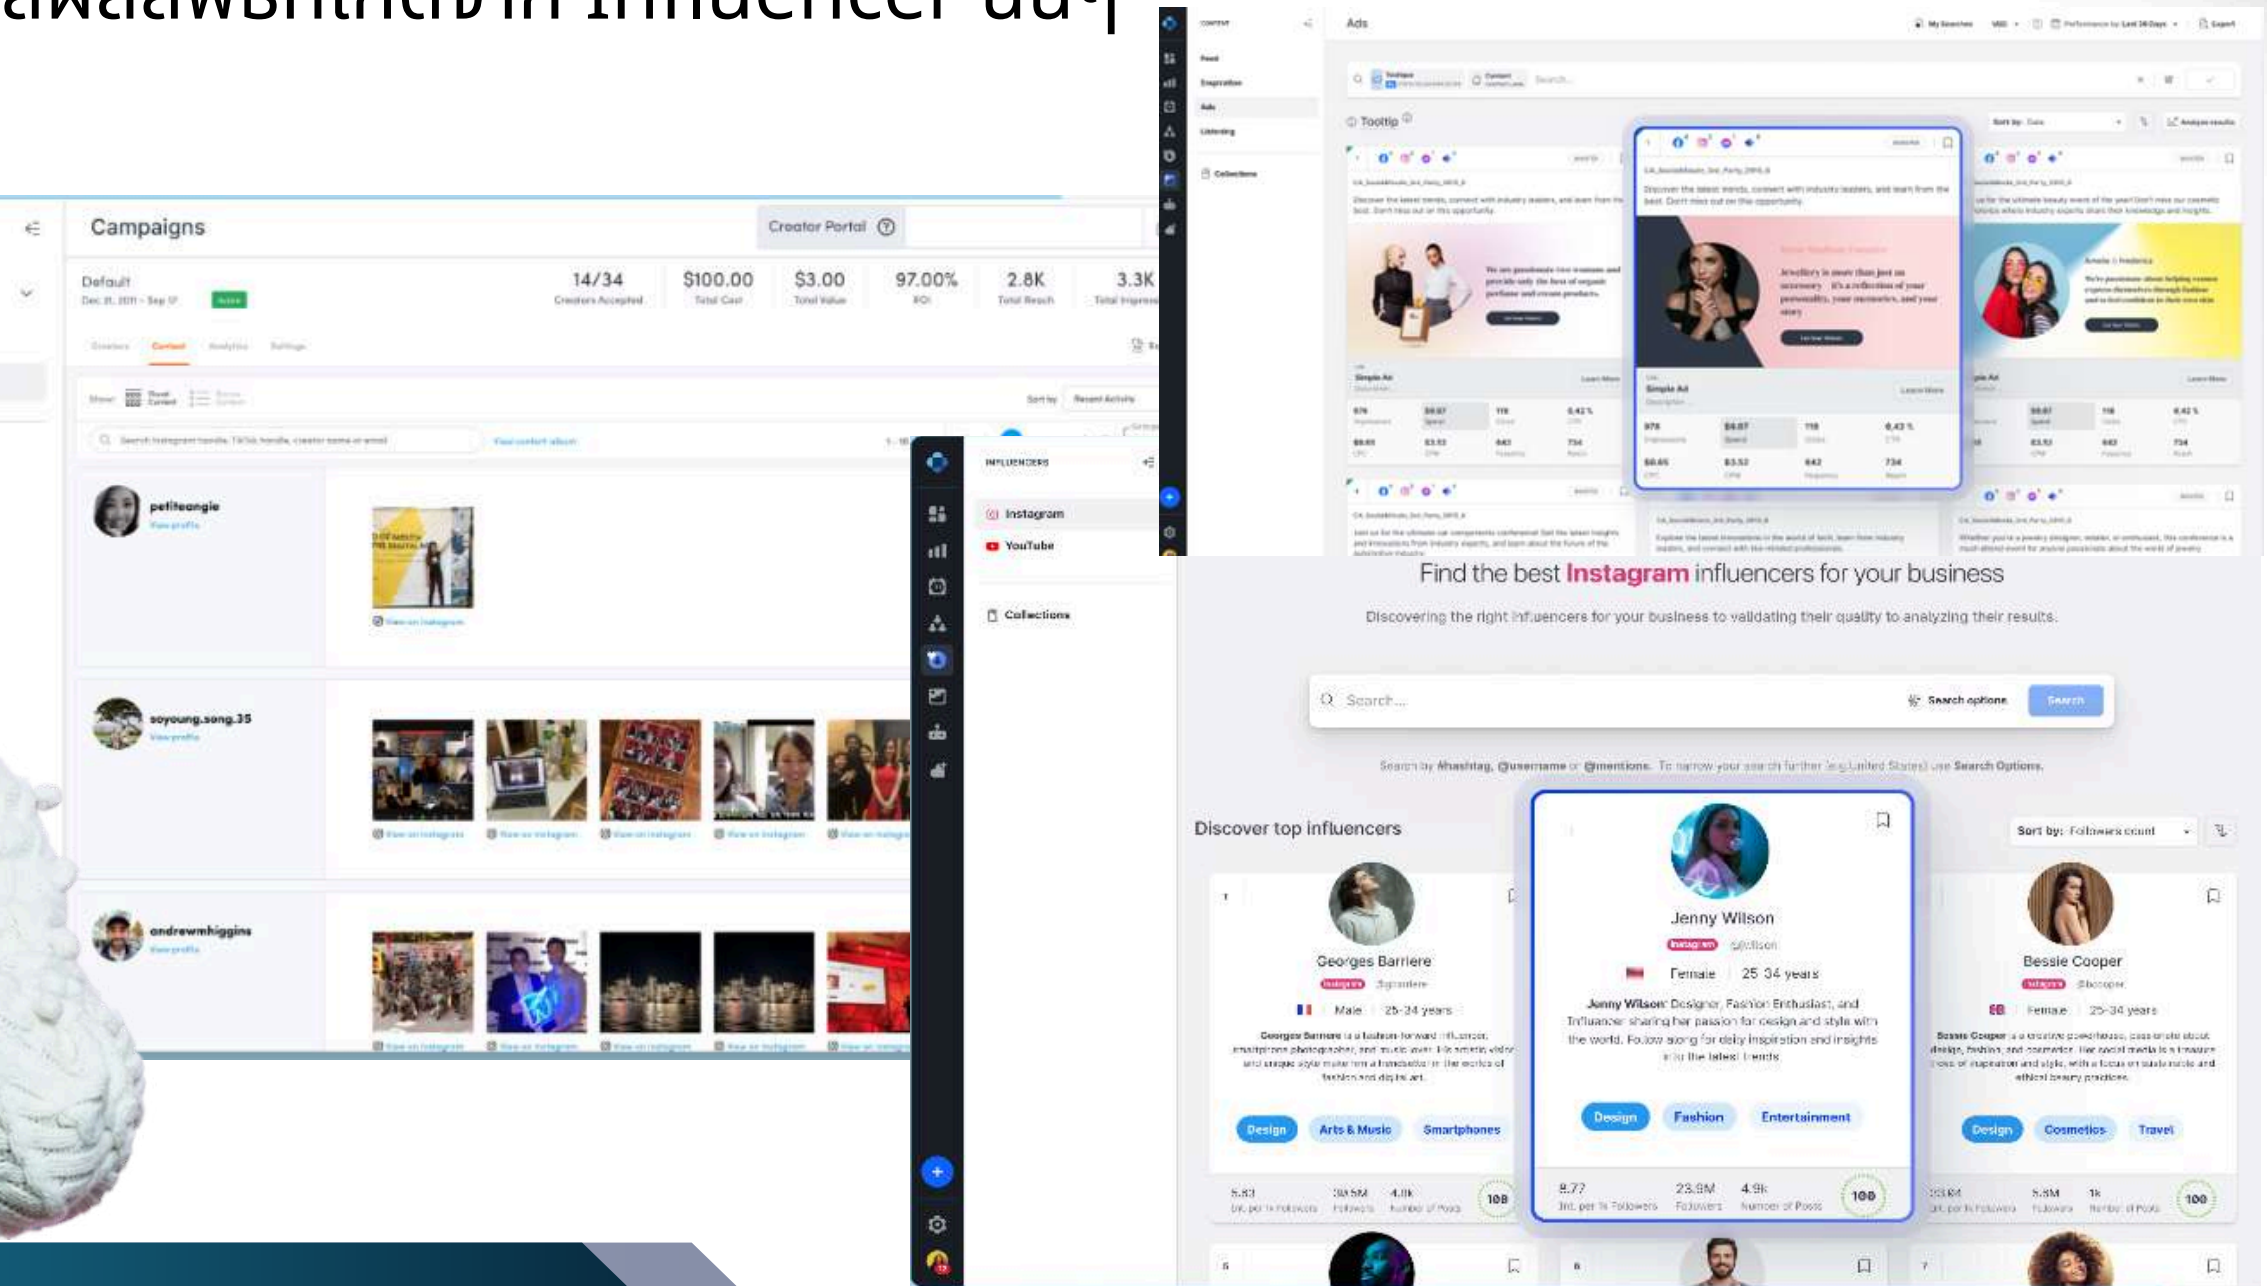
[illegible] Influencer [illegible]

Campaigns

Creator Portal

Default

14/34
Creators Accepted

$100.00
Total Cost

$3.00
Total Value

97.00%
ROI

2.8K
Total Reach

3.3K
Total Impressions

Creators Content Analytics Settings

Sort by Recent Activity

petiteangie
View profile

soyoung.song.35
View profile

andrewmhiggins
View profile

INFLUENCERS

Instagram

YouTube

Collections

Ads

Feed

Inspiration

Ads

Listening

Collections

Tooltip

Simple Ad

Find the best Instagram influencers for your business

Discovering the right influencers for your business to validating their quality to analyzing their results.

Search...

Search options

Search

Search by #hashtag, @username or @mentions. To narrow your search further (e.g. United States) use Search Options.

Discover top influencers

Sort by: Followers count

Georges Barriere
Male 25-34 years
Design Arts & Music Smartphones
100

Jenny Wilson
Instagram
Female 25-34 years
Jenny Wilson: Designer, Fashion Enthusiast, and Influencer sharing her passion for design and style with the world. Follow along for daily inspiration and insights into the latest trends.
Design Fashion Entertainment
8.77 Int. per 1k Followers
23.9M Followers
4.9k Number of Posts
100

Bessie Cooper
Female 25-34 years
Design Cosmetics Travel
100